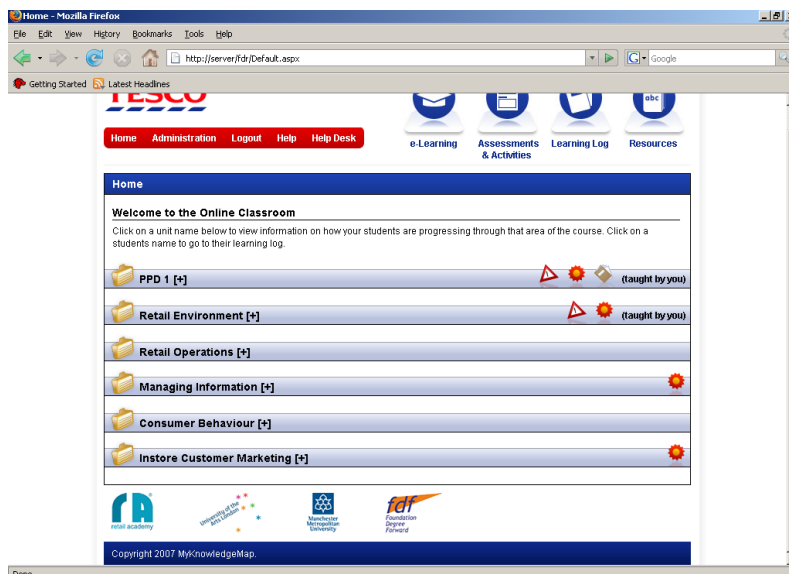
Home - Mozilla Firefox

File Edit View History Bookmarks Tools Help

http://server/fdr/Default.aspx

Google

Getting Started Latest Headlines

TESCO

Home Administration Logout Help Help Desk

e-Learning

Assessments & Activities

Learning Log

abc

Resources

Home

Welcome to the Online Classroom

Click on a unit name below to view information on how your students are progressing through that area of the course. Click on a students name to go to their learning log.

PPD 1 [+] (taught by you)

Retail Environment [+] (taught by you)

Retail Operations [+]

Managing Information [+]

Consumer Behaviour [+]

Instore Customer Marketing [+]

ra retail academy

University of the Arts London

Manchester Metropolitan University

fdf Foundation Degree Forward

Copyright 2007 MyKnowledgeMap.

Done